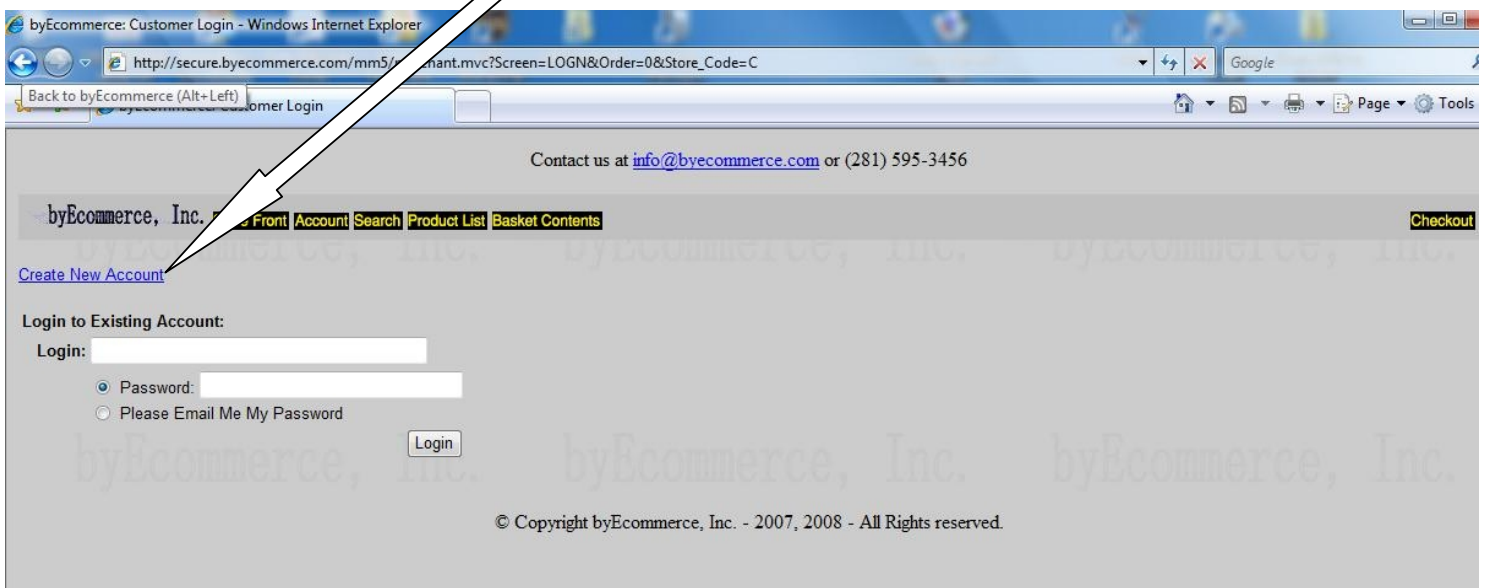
byEcommerce: Customer Login - Windows Internet Explorer

http://secure.byecommerce.com/mm5/m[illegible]chant.mvc?Screen=LOGN&Order=0&Store_Code=C

Google

Back to byEcommerce (Alt+Left)

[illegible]omer Login

Page ▾ Tools

Contact us at info@byecommerce.com or (281) 595-3456

byEcommerce, Inc. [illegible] Front Account Search Product List Basket Contents

Checkout

byEcommerce, Inc. byEcommerce, Inc. byEcommerce, Inc.

Create New Account

Login to Existing Account:

Login:

Password:

Please Email Me My Password

Login

byEcommerce, Inc. byEcommerce, Inc. byEcommerce, Inc.

© Copyright byEcommerce, Inc. - 2007, 2008 - All Rights reserved.